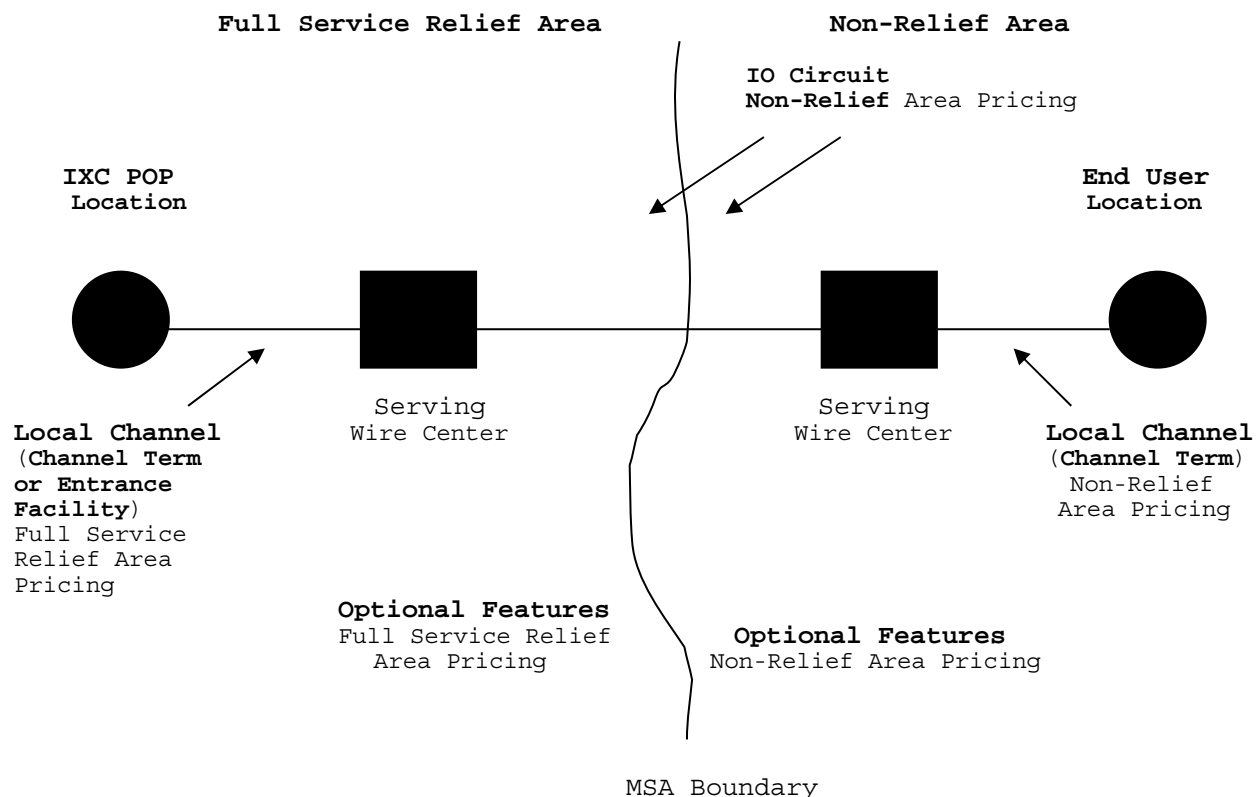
Full Service Relief Area

Non-Relief Area

IO Circuit
Non-Relief Area Pricing

IXC POP
Location

End User
Location

Serving
Wire Center

Serving
Wire Center

Local Channel
(Channel Term or Entrance Facility)
Full Service Relief Area Pricing

Local Channel
(Channel Term)
Non-Relief Area Pricing

Optional Features
Full Service Relief Area Pricing

Optional Features
Non-Relief Area Pricing

MSA Boundary